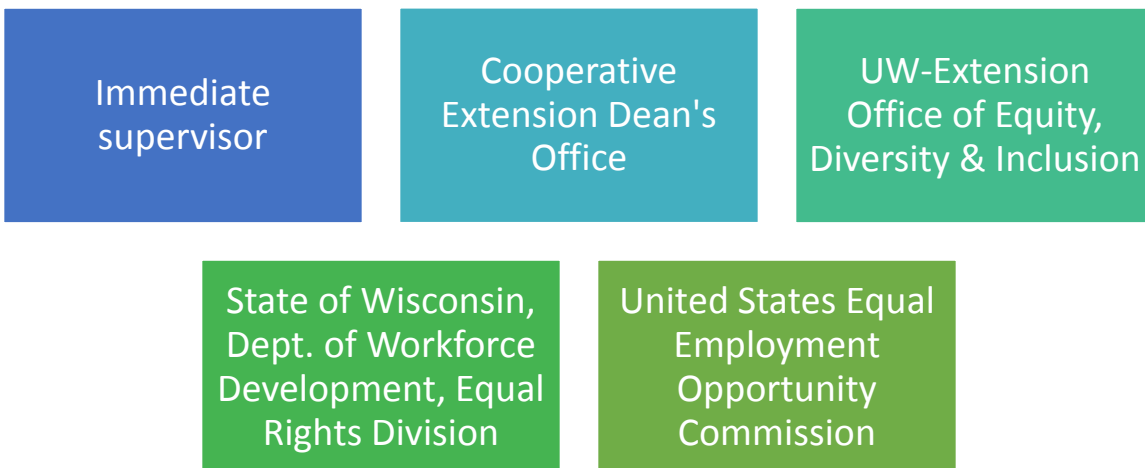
Immediate supervisor

Cooperative Extension Dean's Office

UW-Extension Office of Equity, Diversity & Inclusion

State of Wisconsin, Dept. of Workforce Development, Equal Rights Division

United States Equal Employment Opportunity Commission